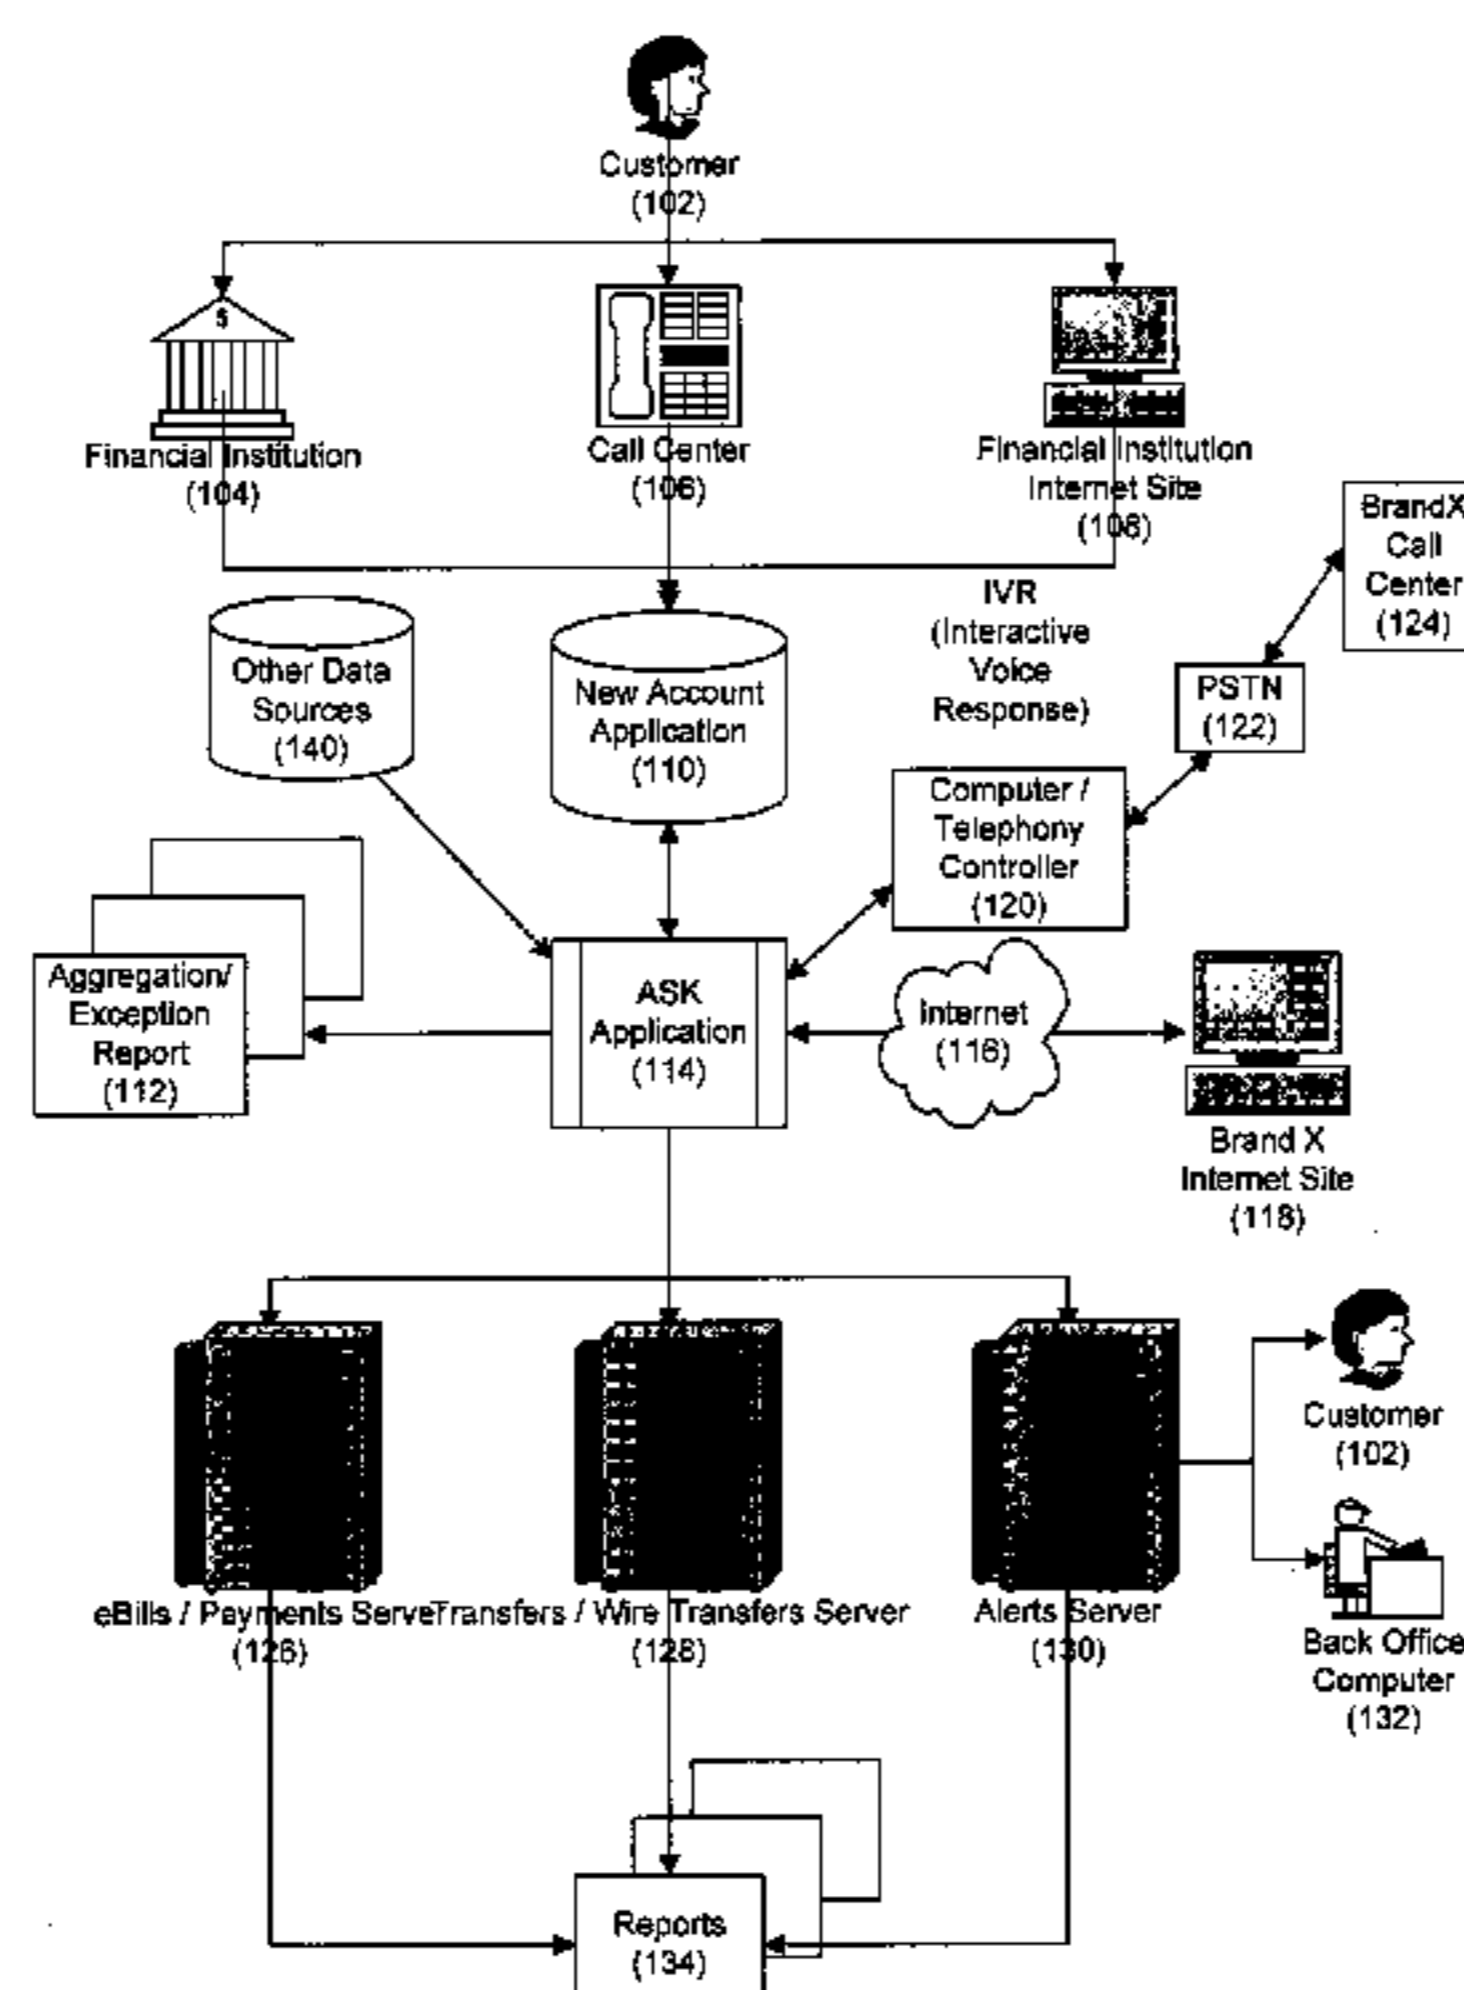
Customer
(102)

$

Financial Institution
(104)

Call Center
(106)

Financial Institution
Internet Site
(108)

BrandX
Call
Center
(124)

IVR
(Interactive
Voice
Response)

PSTN
(122)

Other Data
Sources
(140)

New Account
Application
(110)

Computer /
Telephony
Controller
(120)

Aggregation/
Exception
Report
(112)

ASK
Application
(114)

Internet
(116)

Brand X
Internet Site
(118)

Customer
(102)

Back Office
Computer
(132)

eBills / Payments ServeTransfers / Wire Transfers Server
(126)

(128)

Alerts Server
(130)

Reports
(134)